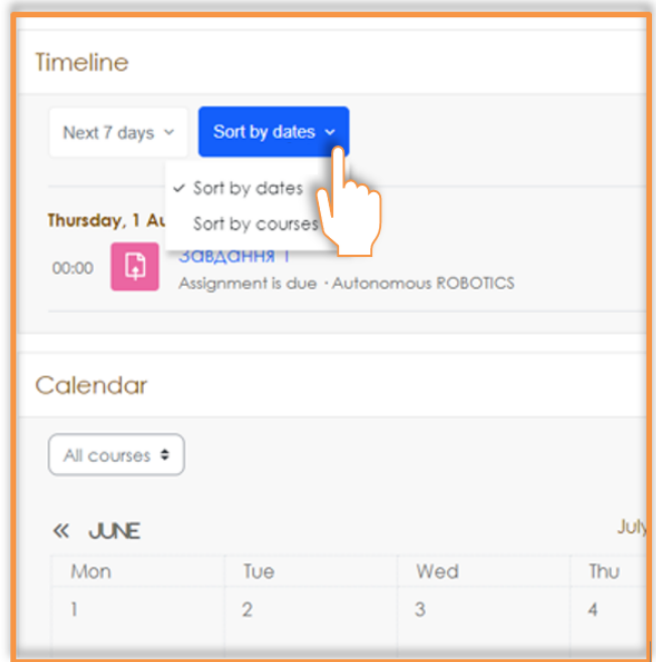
Timeline

Next 7 days

Sort by dates

✓ Sort by dates

Sort by courses

Thursday, 1 Au

00:00

Завдання 1

Assignment is due · Autonomous ROBOTICS

Calendar

All courses

« JUNE

July

| Mon | Tue | Wed | Thu |
|---|---|---|---|
| 1 | 2 | 3 | 4 |